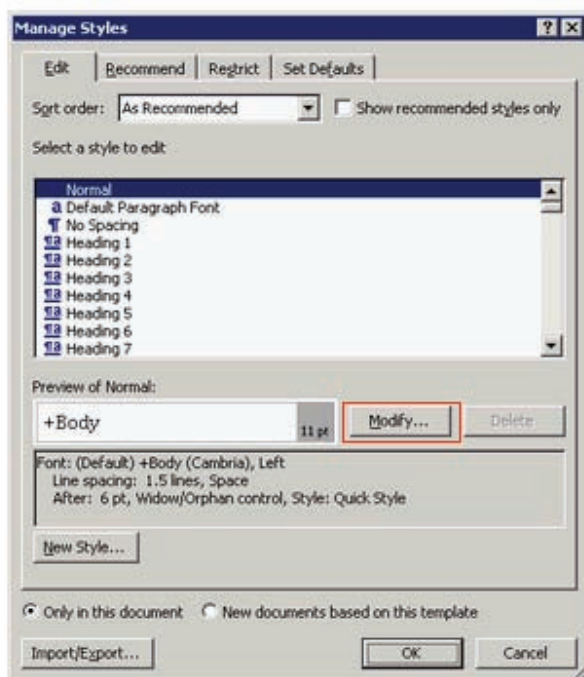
Manage Styles

?

Edit | Recommend | Restrict | Set Defaults

Sort order: As Recommended

Show recommended styles only

Select a style to edit

Normal
a Default Paragraph Font
¶ No Spacing
¶a Heading 1
¶a Heading 2
¶a Heading 3
¶a Heading 4
¶a Heading 5
¶a Heading 6
¶a Heading 7

Preview of Normal:

+Body

11 pt

Modify...

Delete

Font: (Default) +Body (Cambria), Left
Line spacing: 1.5 lines, Space
After: 6 pt, Widow/Orphan control, Style: Quick Style

New Style...

Only in this document

New documents based on this template

Import/Export...

OK

Cancel